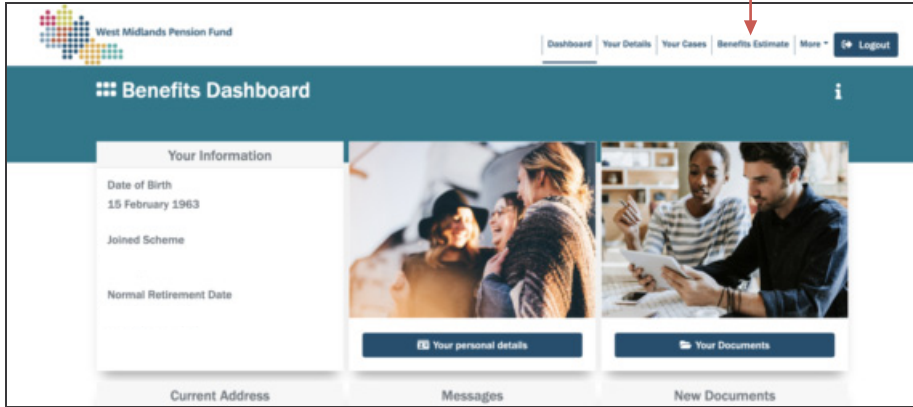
West Midlands Pension Fund

Dashboard | Your Details | Your Cases | Benefits Estimate | More | Logout

Benefits Dashboard

i

Your Information

Date of Birth
15 February 1963

Joined Scheme

Normal Retirement Date

Your personal details

Your Documents

Current Address

Messages

New Documents